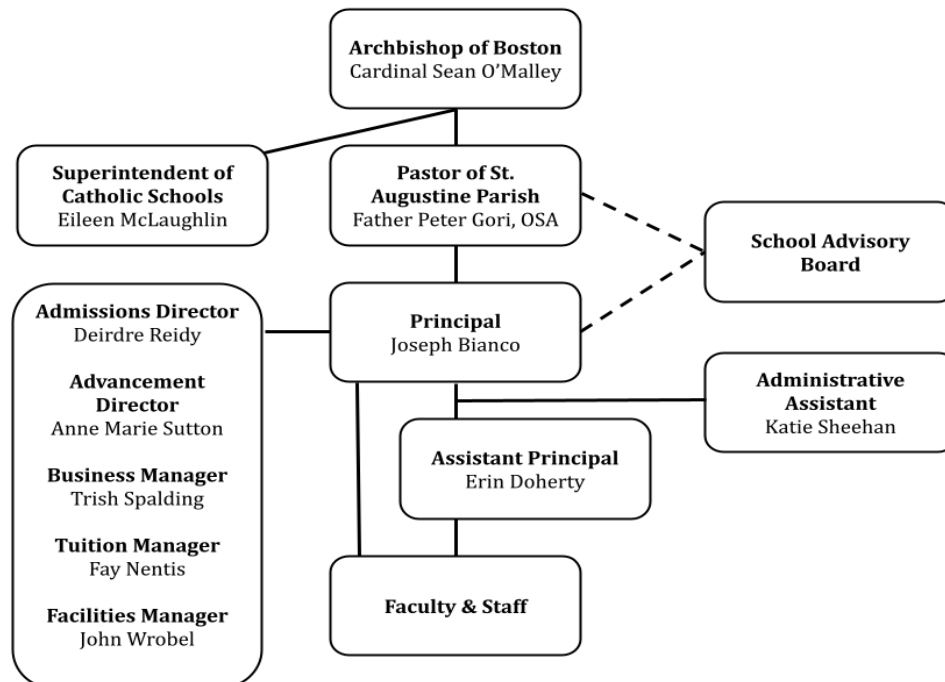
**Archbishop of Boston**
Cardinal Sean O'Malley

**Superintendent of Catholic Schools**
Eileen McLaughlin

**Pastor of St. Augustine Parish**
Father Peter Gori, OSA

**School Advisory Board**

**Admissions Director**
Deirdre Reidy

**Advancement Director**
Anne Marie Sutton

**Business Manager**
Trish Spalding

**Tuition Manager**
Fay Nentis

**Facilities Manager**
John Wrobel

**Principal**
Joseph Bianco

**Administrative Assistant**
Katie Sheehan

**Assistant Principal**
Erin Doherty

**Faculty & Staff**